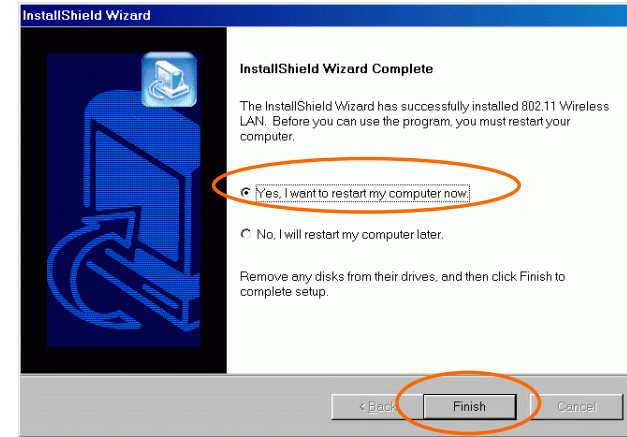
InstallShield Wizard

InstallShield Wizard Complete

The InstallShield Wizard has successfully installed 802.11 Wireless LAN. Before you can use the program, you must restart your computer.

Yes, I want to restart my computer now.

No, I will restart my computer later.

Remove any disks from their drives, and then click Finish to complete setup.

< Back

Finish

Cancel